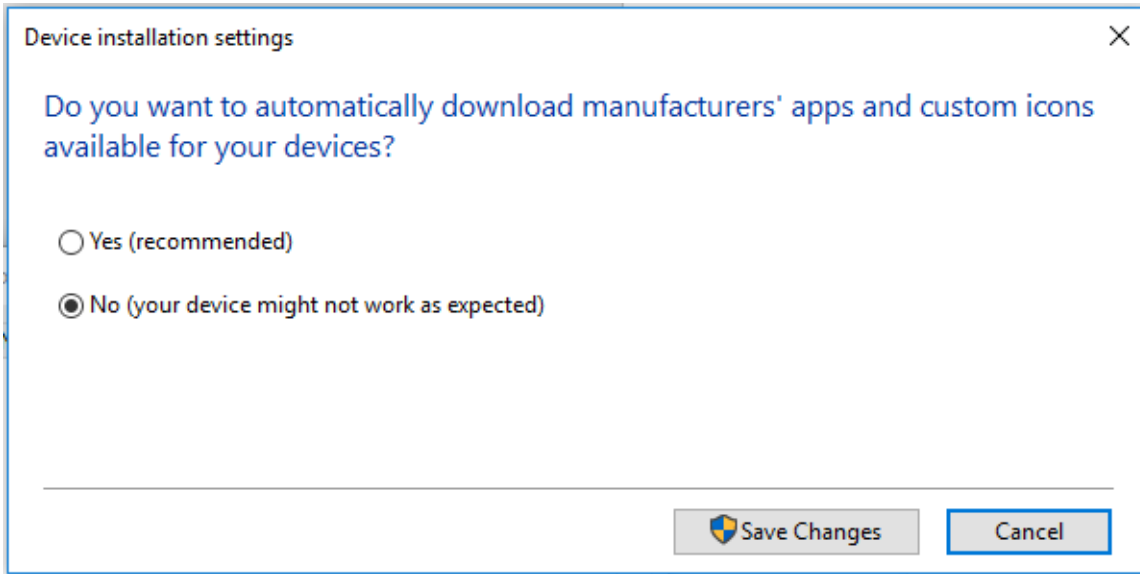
Device installation settings

Do you want to automatically download manufacturers' apps and custom icons available for your devices?

Yes (recommended)

No (your device might not work as expected)

Save Changes

Cancel